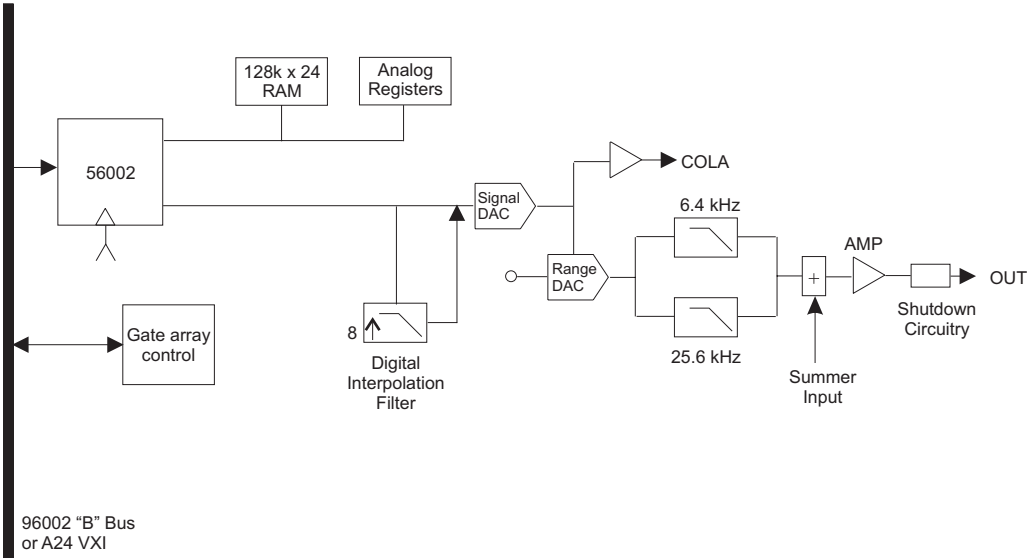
128k x 24 RAM

Analog Registers

56002

Signal DAC

COLA

6.4 kHz

Range DAC

AMP

+

OUT

8

Gate array control

Digital Interpolation Filter

25.6 kHz

Shutdown Circuitry

Summer Input

96002 “B” Bus or A24 VXI